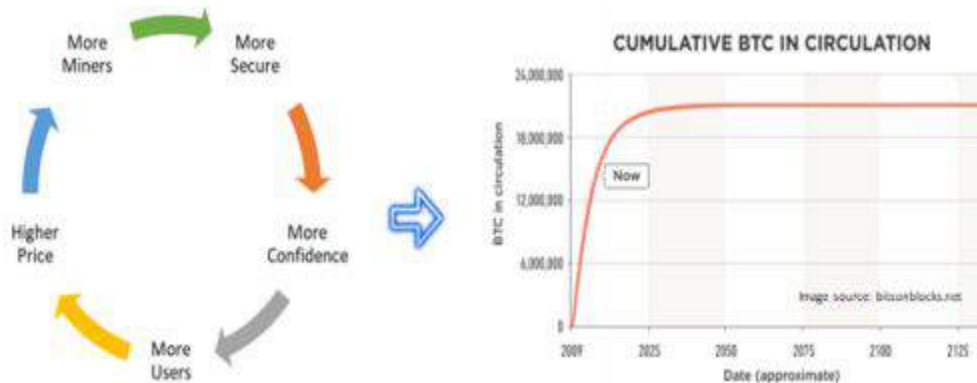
More Miners

More Secure

More Confidence

More Users

Higher Price

CUMULATIVE BTC IN CIRCULATION

24,000,000

18,000,000

12,000,000

6,000,000

0

BTC in circulation

Now

Image source: bitcoinblocks.net

2009

2025

2050

2075

2100

2125

Date (approximate)